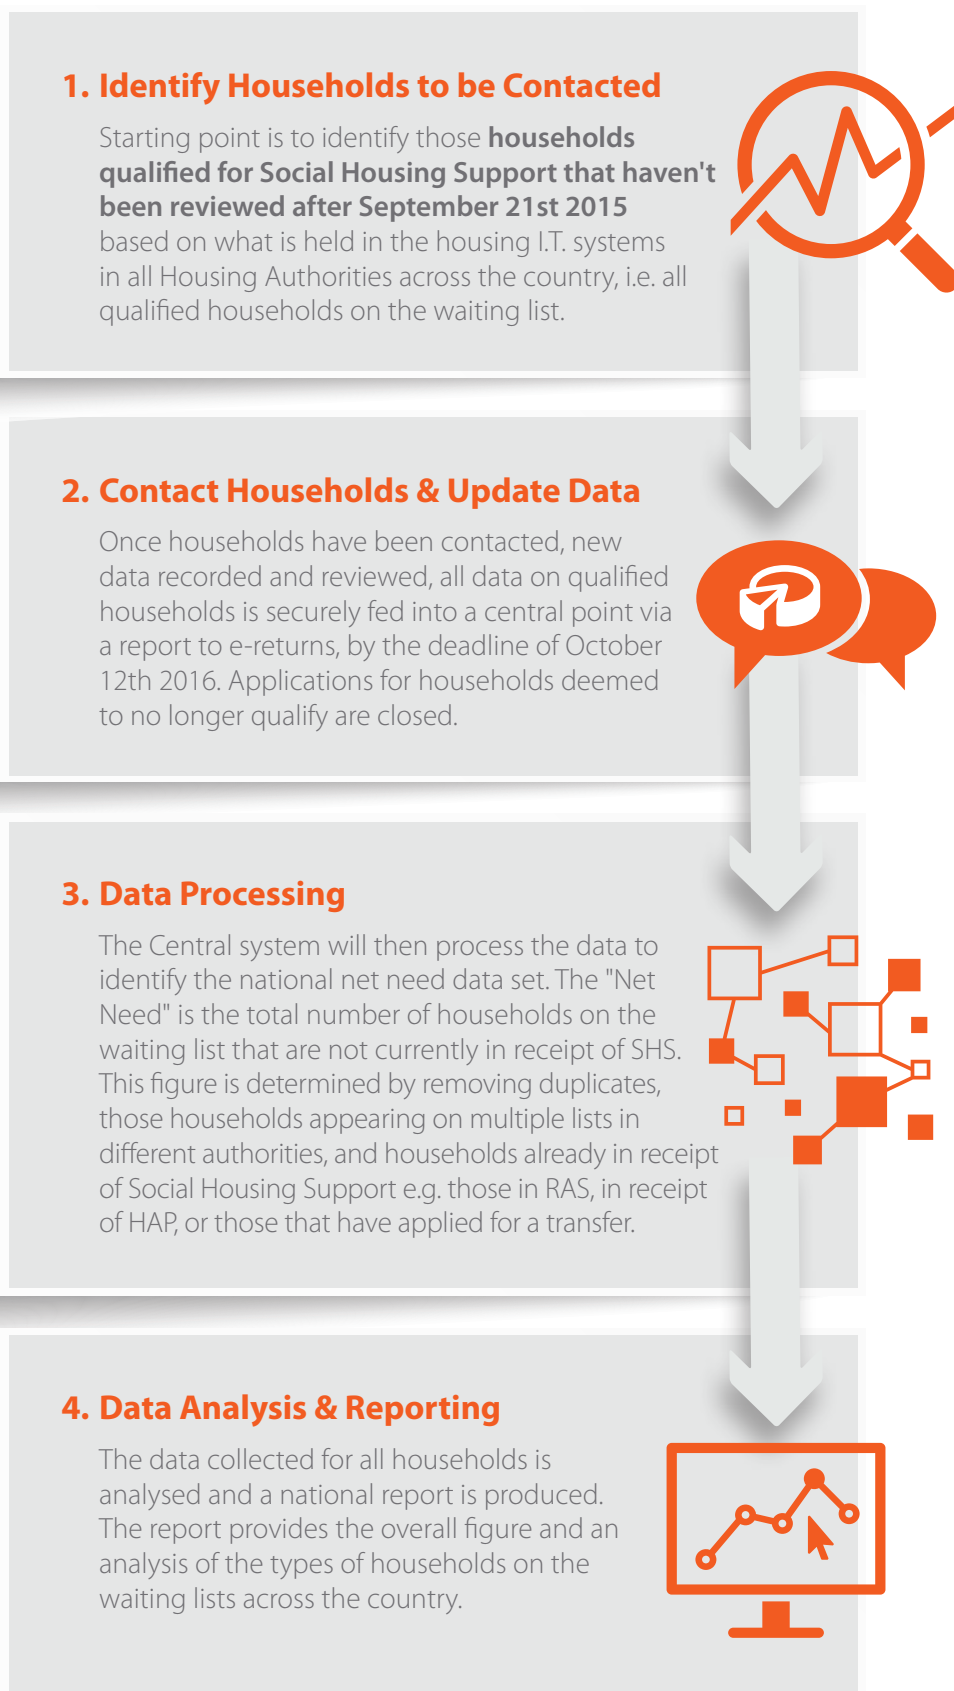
1. Identify Households to be Contacted

Starting point is to identify those households qualified for Social Housing Support that haven't been reviewed after September 21st 2015 based on what is held in the housing I.T. systems in all Housing Authorities across the country, i.e. all qualified households on the waiting list.

2. Contact Households & Update Data

Once households have been contacted, new data recorded and reviewed, all data on qualified households is securely fed into a central point via a report to e-returns, by the deadline of October 12th 2016. Applications for households deemed to no longer qualify are closed.

3. Data Processing

The Central system will then process the data to identify the national net need data set. The "Net Need" is the total number of households on the waiting list that are not currently in receipt of SHS. This figure is determined by removing duplicates, those households appearing on multiple lists in different authorities, and households already in receipt of Social Housing Support e.g. those in RAS, in receipt of HAP, or those that have applied for a transfer.

4. Data Analysis & Reporting

The data collected for all households is analysed and a national report is produced. The report provides the overall figure and an analysis of the types of households on the waiting lists across the country.